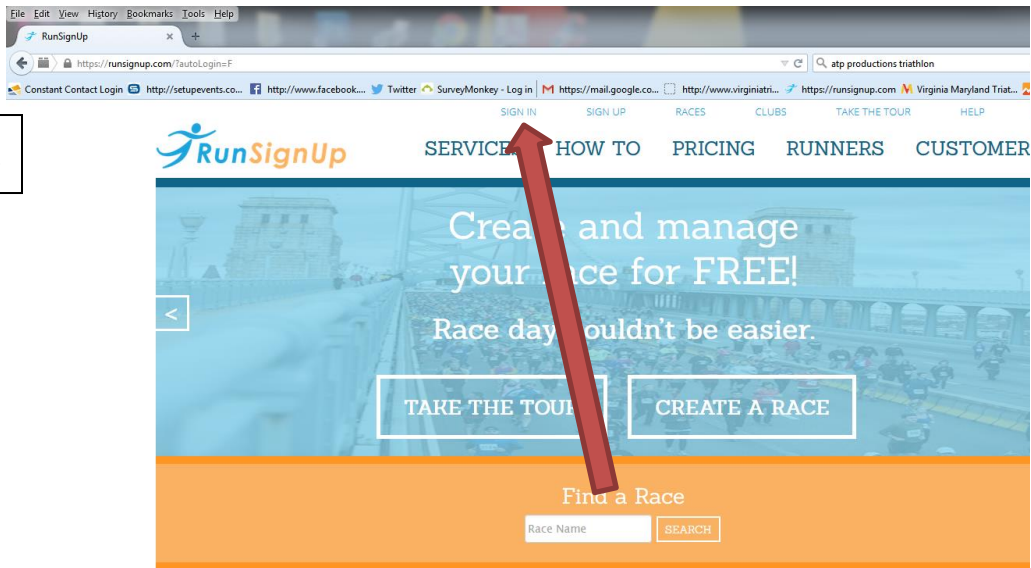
File Edit View History Bookmarks Tools Help

RunSignUp ×

https://runsignup.com/?autoLogin=F

atp productions triathlon

Constant Contact Login http://setupevents.co... http://www.facebook.... Twitter SurveyMonkey - Log in https://mail.google.co... http://www.virginiatri... https://runsignup.com Virginia Maryland Triat...

SIGN IN SIGN UP RACES CLUBS TAKE THE TOUR HELP

RunSignUp

SERVICE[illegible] HOW TO PRICING RUNNERS CUSTOMER

Crea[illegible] and manage your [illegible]ace for FREE!

Race day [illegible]ouldn't be easier.

<

TAKE THE TOU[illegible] CREATE A RACE

Find a Race

Race Name SEARCH